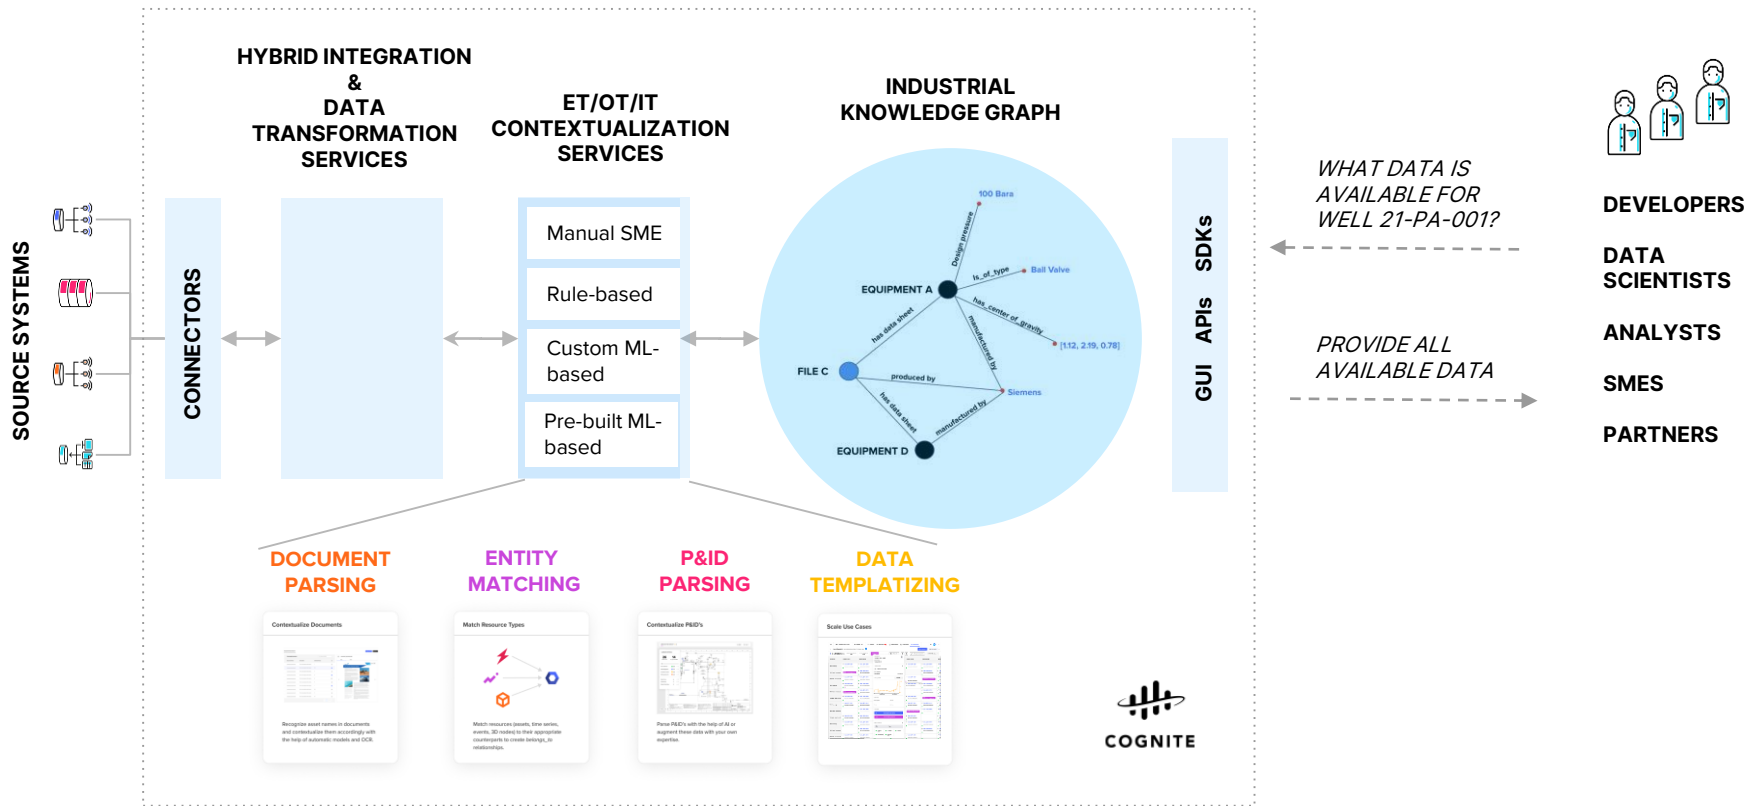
SOURCE SYSTEMS

CONNECTORS

HYBRID INTEGRATION & DATA TRANSFORMATION SERVICES

ET/OT/IT CONTEXTUALIZATION SERVICES

Manual SME

Rule-based

Custom ML-based

Pre-built ML-based

INDUSTRIAL KNOWLEDGE GRAPH

100 Bara

Design pressure

is_of_type

Ball Valve

EQUIPMENT A

has_center_of_gravity

[1.12, 2.19, 0.78]

has data sheet

manufactured by

FILE C

produced by

Siemens

has data sheet

manufactured by

EQUIPMENT D

GUI APIs SDKs

WHAT DATA IS AVAILABLE FOR WELL 21-PA-001?

PROVIDE ALL AVAILABLE DATA

DEVELOPERS

DATA SCIENTISTS

ANALYSTS

SMES

PARTNERS

DOCUMENT PARSING

ENTITY MATCHING

P&ID PARSING

DATA TEMPLATIZING

Contextualize Documents

Recognize asset names in documents and contextualize them accordingly with the help of automatic models and OCR.

Match Resource Types

Match resources (assets, time series, events, 3D nodes) to their appropriate counterparts to create linkings, ie relationships.

Contextualize P&ID's

Parse P&ID's with the help of AI or augment these data with your own expertise.

Scale Use Cases

COGNITE